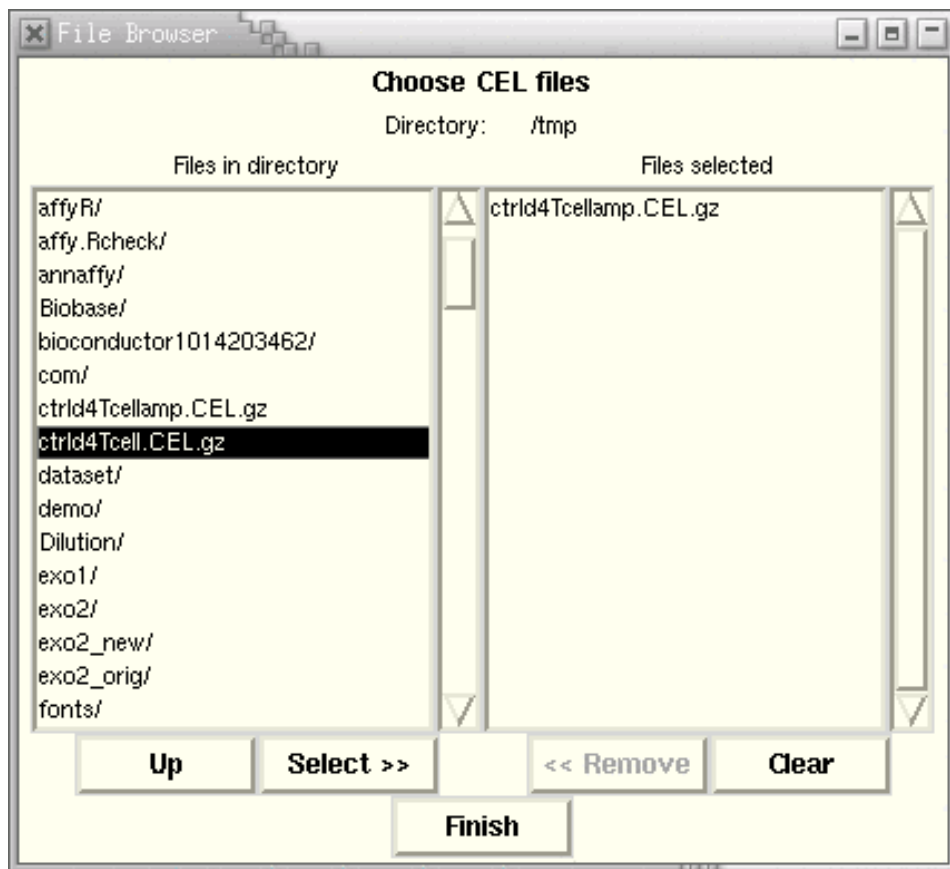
File Browser

Choose CEL files

Directory: /tmp

Files in directory

affyR/
affy.Rcheck/
annaffy/
Biobase/
bioconductor1014203462/
com/
ctrld4Tcellamp.CEL.gz
ctrld4Tcell.CEL.gz
dataset/
demo/
Dilution/
exo1/
exo2/
exo2_new/
exo2_orig/
fonts/

Files selected

ctrld4Tcellamp.CEL.gz

Up
Select >>
<< Remove
Clear
Finish